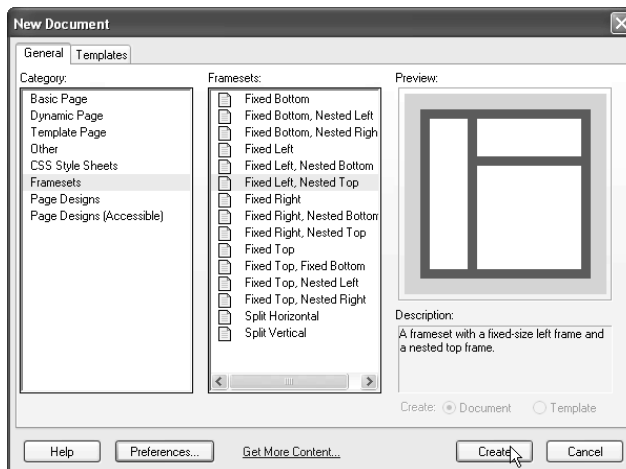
New Document

General Templates

Category:

Basic Page
Dynamic Page
Template Page
Other
CSS Style Sheets
Framesets
Page Designs
Page Designs (Accessible)

Framesets:

Fixed Bottom
Fixed Bottom, Nested Left
Fixed Bottom, Nested Righ
Fixed Left
Fixed Left, Nested Bottom
Fixed Left, Nested Top
Fixed Right
Fixed Right, Nested Bottom
Fixed Right, Nested Top
Fixed Top
Fixed Top, Fixed Bottom
Fixed Top, Nested Left
Fixed Top, Nested Right
Split Horizontal
Split Vertical

Preview:

Description:
A frameset with a fixed-size left frame and a nested top frame.

Create: Document Template

Help Preferences... Get More Content... Create Cancel